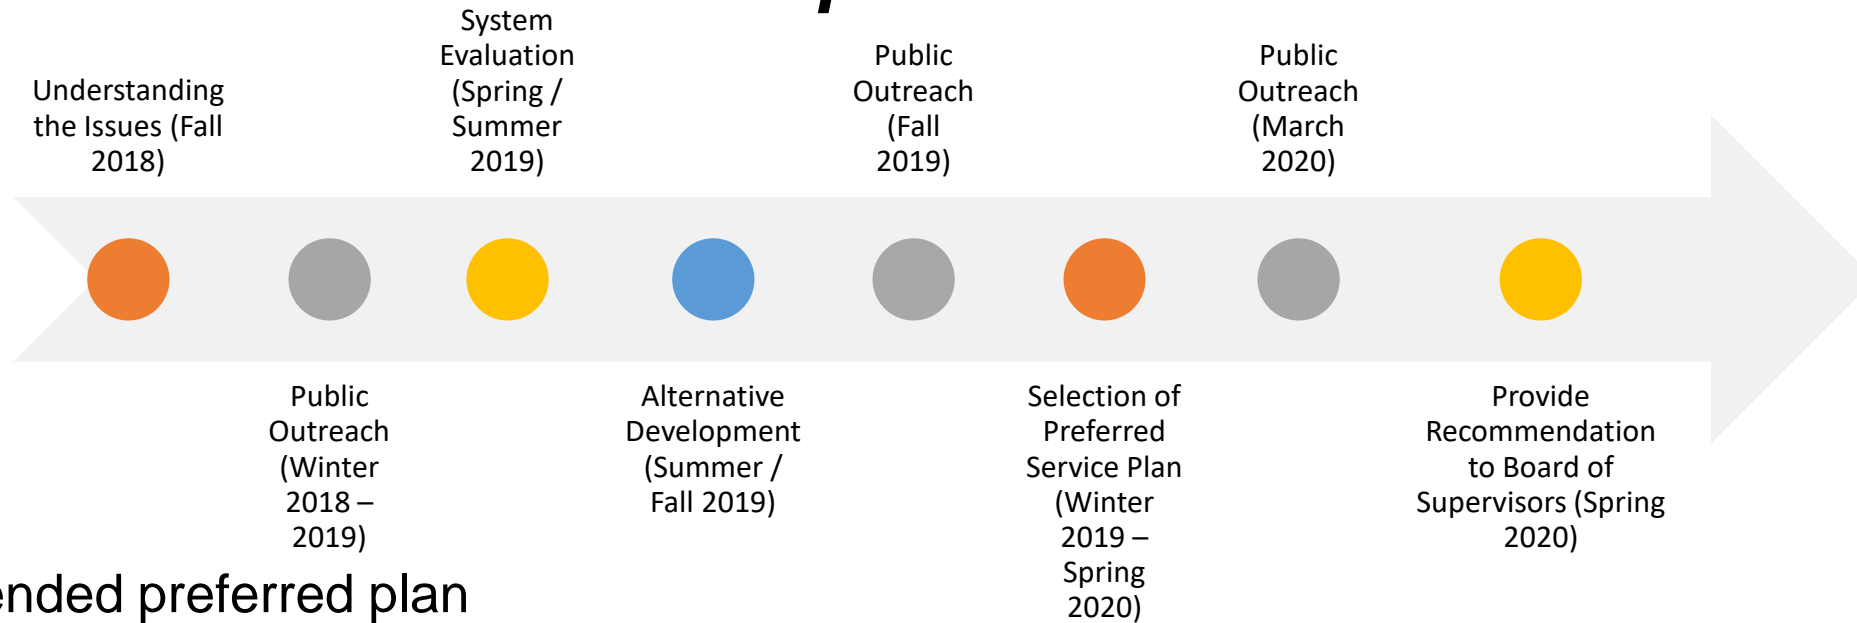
Understanding the Issues (Fall 2018)

System Evaluation (Spring / Summer 2019)

Public Outreach (Fall 2019)

Public Outreach (March 2020)

Public Outreach (Winter 2018 – 2019)

Alternative Development (Summer / Fall 2019)

Selection of Preferred Service Plan (Winter 2019 – Spring 2020)

Provide Recommendation to Board of Supervisors (Spring 2020)

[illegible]ended preferred plan